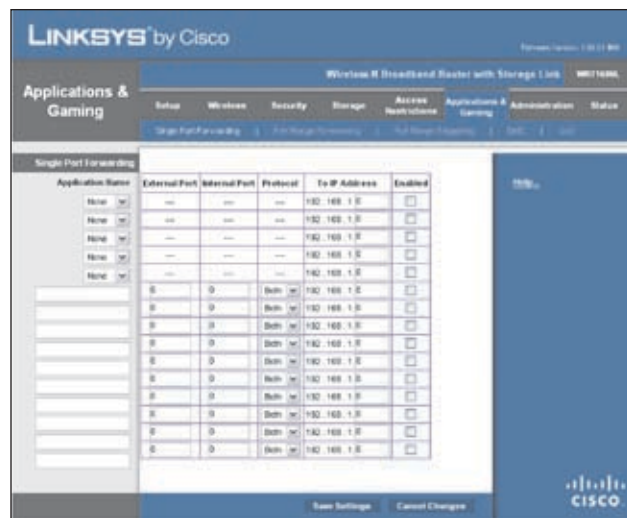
LINKSYS® by Cisco

Firmware Version: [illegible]

Applications & Gaming

Wireless-N Broadband Router with Storage Link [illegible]

Setup | Wireless | Security | Storage | Access Restrictions | Applications & Gaming | Administration | Status

Single Port Forwarding | Port Range Forwarding | Port Range Triggering | DMZ | QoS

Single Port Forwarding

Application Name

| Application Name | External Port | Internal Port | Protocol | To IP Address | Enabled |
|---|---|---|---|---|---|
| None | --- | --- | --- | 192 . 168 . 1 . 0 | |
| None | --- | --- | --- | 192 . 168 . 1 . 0 | |
| None | --- | --- | --- | 192 . 168 . 1 . 0 | |
| None | --- | --- | --- | 192 . 168 . 1 . 0 | |
| None | --- | --- | --- | 192 . 168 . 1 . 0 | |
| | 0 | 0 | Both | 192 . 168 . 1 . 0 | |
| | 0 | 0 | Both | 192 . 168 . 1 . 0 | |
| | 0 | 0 | Both | 192 . 168 . 1 . 0 | |
| | 0 | 0 | Both | 192 . 168 . 1 . 0 | |
| | 0 | 0 | Both | 192 . 168 . 1 . 0 | |
| | 0 | 0 | Both | 192 . 168 . 1 . 0 | |
| | 0 | 0 | Both | 192 . 168 . 1 . 0 | |
| | 0 | 0 | Both | 192 . 168 . 1 . 0 | |
| | 0 | 0 | Both | 192 . 168 . 1 . 0 | |
| | 0 | 0 | Both | 192 . 168 . 1 . 0 | |

Help...

Save Settings | Cancel Changes

CISCO